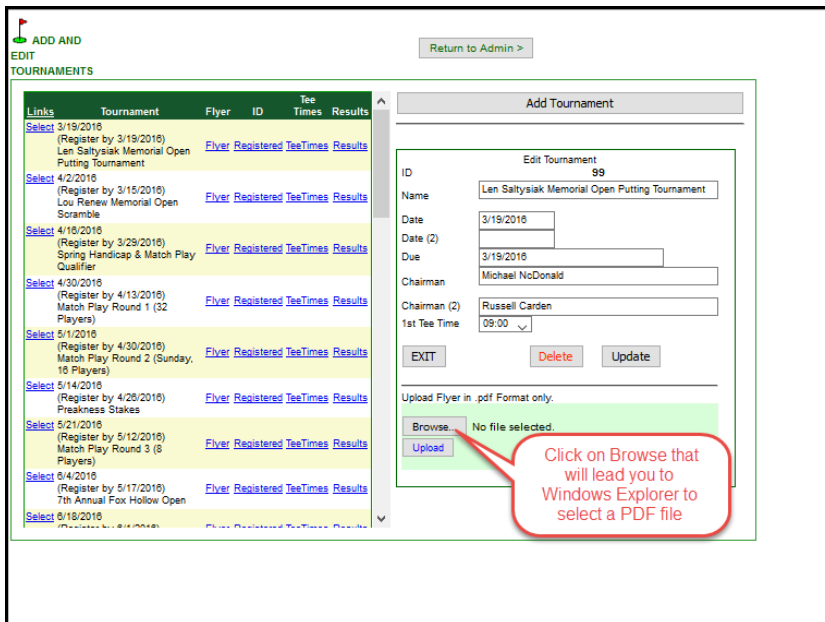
ADD AND EDIT TOURNAMENTS

Return to Admin >

| Links | Tournament | Flyer | ID | Tee Times | Results |
|---|---|---|---|---|---|
| Select | 3/19/2016 (Register by 3/19/2016) Len Saltysiak Memorial Open Putting Tournament | Flyer | Registered | TeeTimes | Results |
| Select | 4/2/2016 (Register by 3/15/2016) Lou Renew Memorial Open Scramble | Flyer | Registered | TeeTimes | Results |
| Select | 4/16/2016 (Register by 3/29/2016) Spring Handicap & Match Play Qualifier | Flyer | Registered | TeeTimes | Results |
| Select | 4/30/2016 (Register by 4/13/2016) Match Play Round 1 (32 Players) | Flyer | Registered | TeeTimes | Results |
| Select | 5/1/2016 (Register by 4/30/2016) Match Play Round 2 (Sunday, 16 Players) | Flyer | Registered | TeeTimes | Results |
| Select | 5/14/2016 (Register by 4/26/2016) Preakness Stakes | Flyer | Registered | TeeTimes | Results |
| Select | 5/21/2016 (Register by 5/12/2016) Match Play Round 3 (8 Players) | Flyer | Registered | TeeTimes | Results |
| Select | 6/4/2016 (Register by 5/17/2016) 7th Annual Fox Hollow Open | Flyer | Registered | TeeTimes | Results |
| Select | 6/18/2016 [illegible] | | | | |

Add Tournament

Edit Tournament
ID 99
Name Len Saltysiak Memorial Open Putting Tournament
Date 3/19/2016
Date (2)
Due 3/19/2016
Chairman Michael NcDonald
Chairman (2) Russell Carden
1st Tee Time 09:00

EXIT Delete Update

Upload Flyer in .pdf Format only.

Browse... No file selected.
Upload

Click on Browse that will lead you to Windows Explorer to select a PDF file